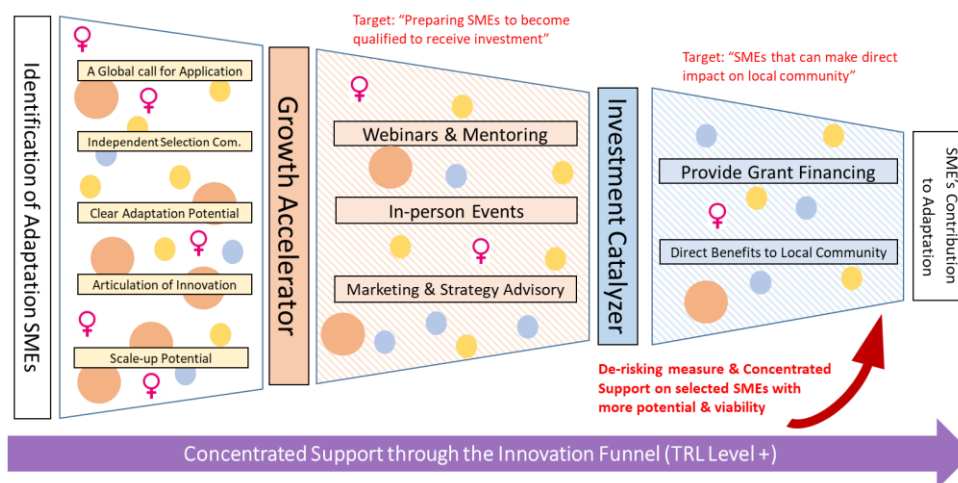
Identification of Adaptation SMEs

A Global call for Application

Independent Selection Com.

Clear Adaptation Potential

Articulation of Innovation

Scale-up Potential

Growth Accelerator

Target: "Preparing SMEs to become qualified to receive investment"

Webinars & Mentoring

In-person Events

Marketing & Strategy Advisory

Investment Catalyzer

Target: "SMEs that can make direct impact on local community"

Provide Grant Financing

Direct Benefits to Local Community

SME's Contribution to Adaptation

De-risking measure & Concentrated Support on selected SMEs with more potential & viability

Concentrated Support through the Innovation Funnel (TRL Level +)